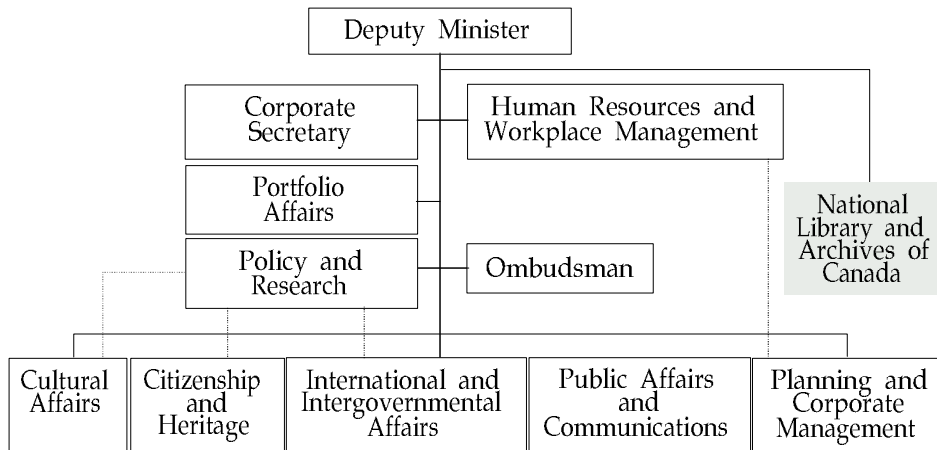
Deputy Minister

Corporate Secretary

Human Resources and Workplace Management

Portfolio Affairs

National Library and Archives of Canada

Policy and Research

Ombudsman

Cultural Affairs

Citizenship and Heritage

International and Intergovernmental Affairs

Public Affairs and Communications

Planning and Corporate Management